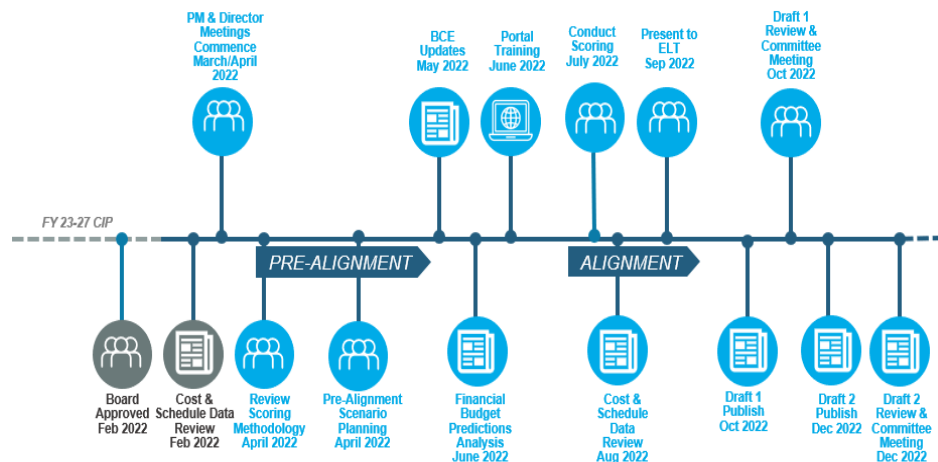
PM & Director Meetings Commence March/April 2022

BCE Updates May 2022

Portal Training June 2022

Conduct Scoring July 2022

Present to ELT Sep 2022

Draft 1 Review & Committee Meeting Oct 2022

FY 23-27 CIP

PRE-ALIGNMENT

ALIGNMENT

Board Approved Feb 2022

Cost & Schedule Data Review Feb 2022

Review Scoring Methodology April 2022

Pre-Alignment Scenario Planning April 2022

Financial Budget Predictions Analysis June 2022

Cost & Schedule Data Review Aug 2022

Draft 1 Publish Oct 2022

Draft 2 Publish Dec 2022

Draft 2 Review & Committee Meeting Dec 2022